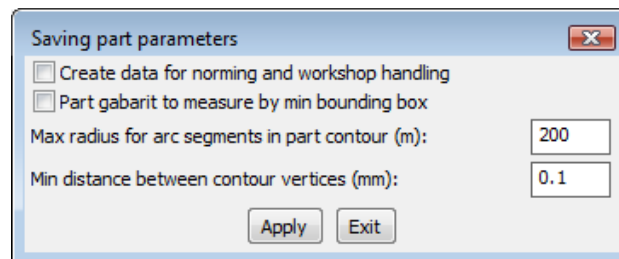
Saving part parameters

Create data for norming and workshop handling

Part gabarit to measure by min bounding box

Max radius for arc segments in part contour (m): 200

Min distance between contour vertices (mm): 0.1

Apply Exit